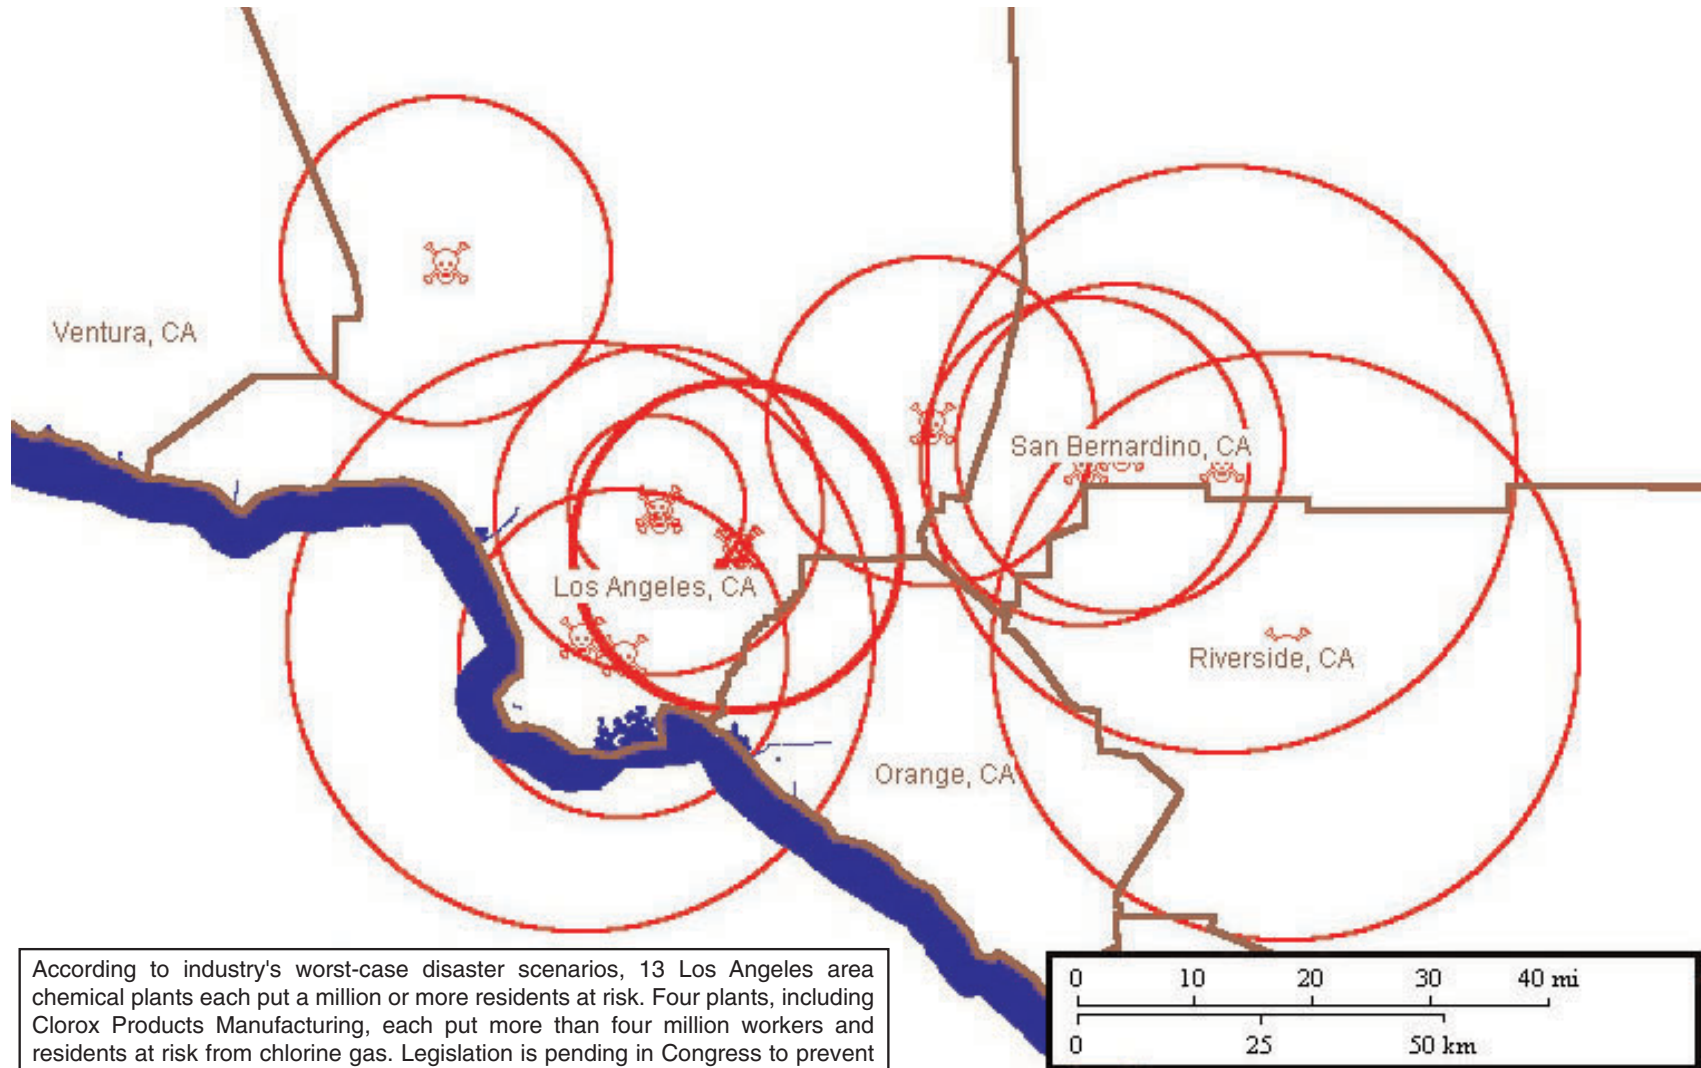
Ventura, CA

San Bernardino, CA

Los Angeles, CA

Riverside, CA

Orange, CA

According to industry's worst-case disaster scenarios, 13 Los Angeles area chemical plants each put a million or more residents at risk. Four plants, including Clorox Products Manufacturing, each put more than four million workers and residents at risk from chlorine gas. Legislation is pending in Congress to prevent

0 10 20 30 40 mi

0 25 50 km